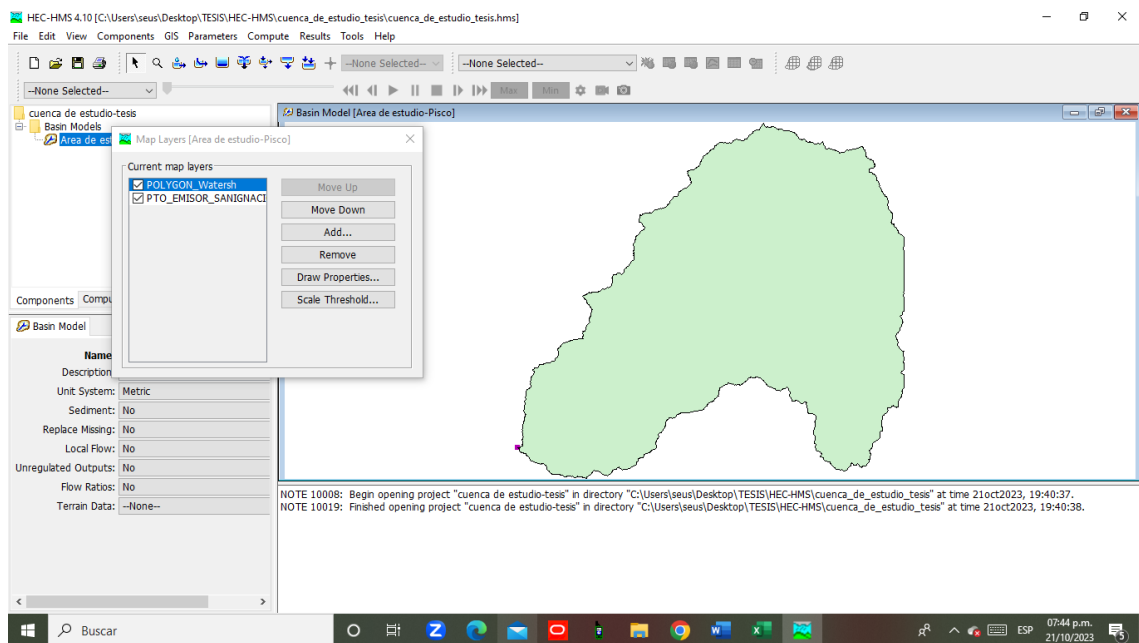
HEC-HMS 4.10 [C:\Users\seus\Desktop\TESIS\HEC-HMS\cuenca_de_estudio_tesis\cuenca_de_estudio_tesis.hms]

File Edit View Components GIS Parameters Compute Results Tools Help

--None Selected--
--None Selected--
--None Selected--
Max Min

cuenca de estudio-tesis
Basin Models
Area de est

Components Compu

Basin Model

Name
Description
Unit System: Metric
Sediment: No
Replace Missing: No
Local Flow: No
Unregulated Outputs: No
Flow Ratios: No
Terrain Data: --None--

Map Layers [Area de estudio-Pisco]

Current map layers
POLYGON_Watersh
PTO_EMISOR_SANIGNACI

Move Up
Move Down
Add...
Remove
Draw Properties...
Scale Threshold...

Basin Model [Area de estudio-Pisco]

NOTE 10008: Begin opening project "cuenca de estudio-tesis" in directory "C:\Users\seus\Desktop\TESIS\HEC-HMS\cuenca_de_estudio_tesis" at time 21oct2023, 19:40:37.
NOTE 10019: Finished opening project "cuenca de estudio-tesis" in directory "C:\Users\seus\Desktop\TESIS\HEC-HMS\cuenca_de_estudio_tesis" at time 21oct2023, 19:40:38.

Buscar

ESP 07:44 p.m. 21/10/2023